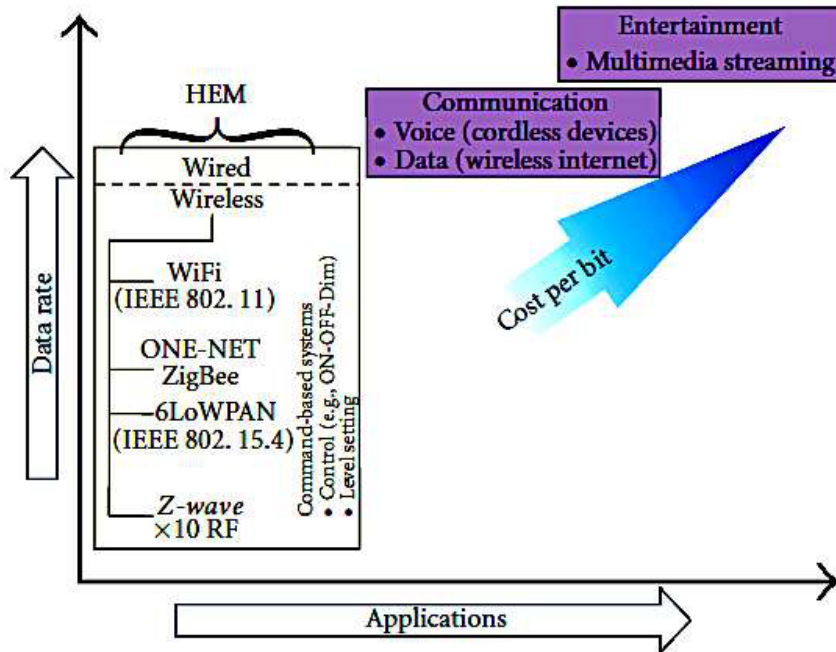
Entertainment
• Multimedia streaming

HEM

Communication
• Voice (cordless devices)
• Data (wireless internet)

Wired
Wireless

WiFi
(IEEE 802. 11)

ONE-NET
ZigBee
6LoWPAN
(IEEE 802. 15.4)

Z-wave
×10 RF

Command-based systems
• Control (e.g., ON-OFF-Dim)
• Level setting

Cost per bit

Data rate

Applications